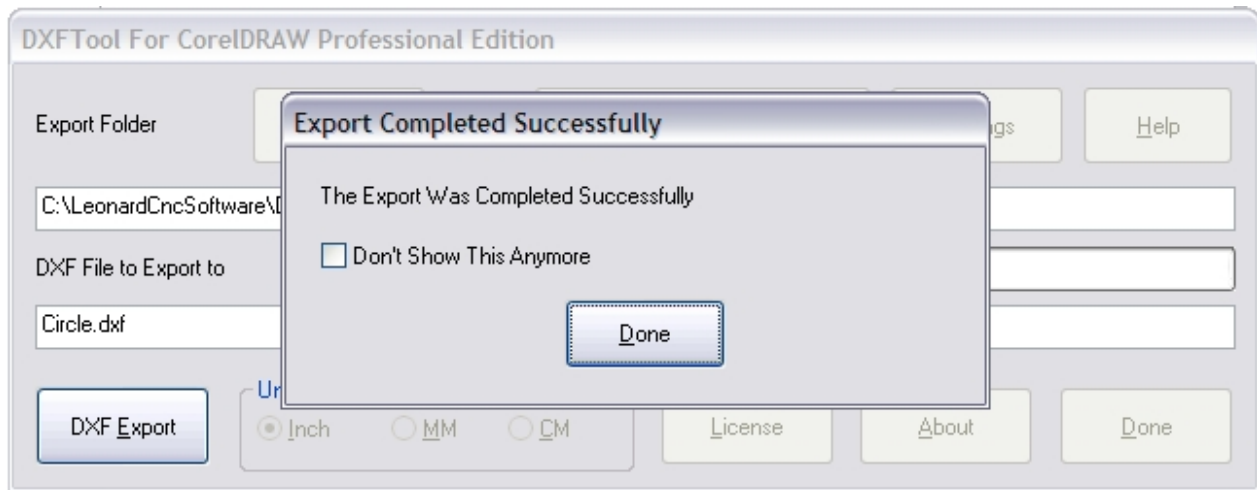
DXFTool For CorelDRAW Professional Edition

Export Folder

Export Completed Successfully

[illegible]gs

Help

C:\LeonardCncSoftware\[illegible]

The Export Was Completed Successfully

DXF File to Export to

Don't Show This Anymore

Circle.dxf

Done

DXF Export

Ur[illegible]

Inch

MM

CM

License

About

Done